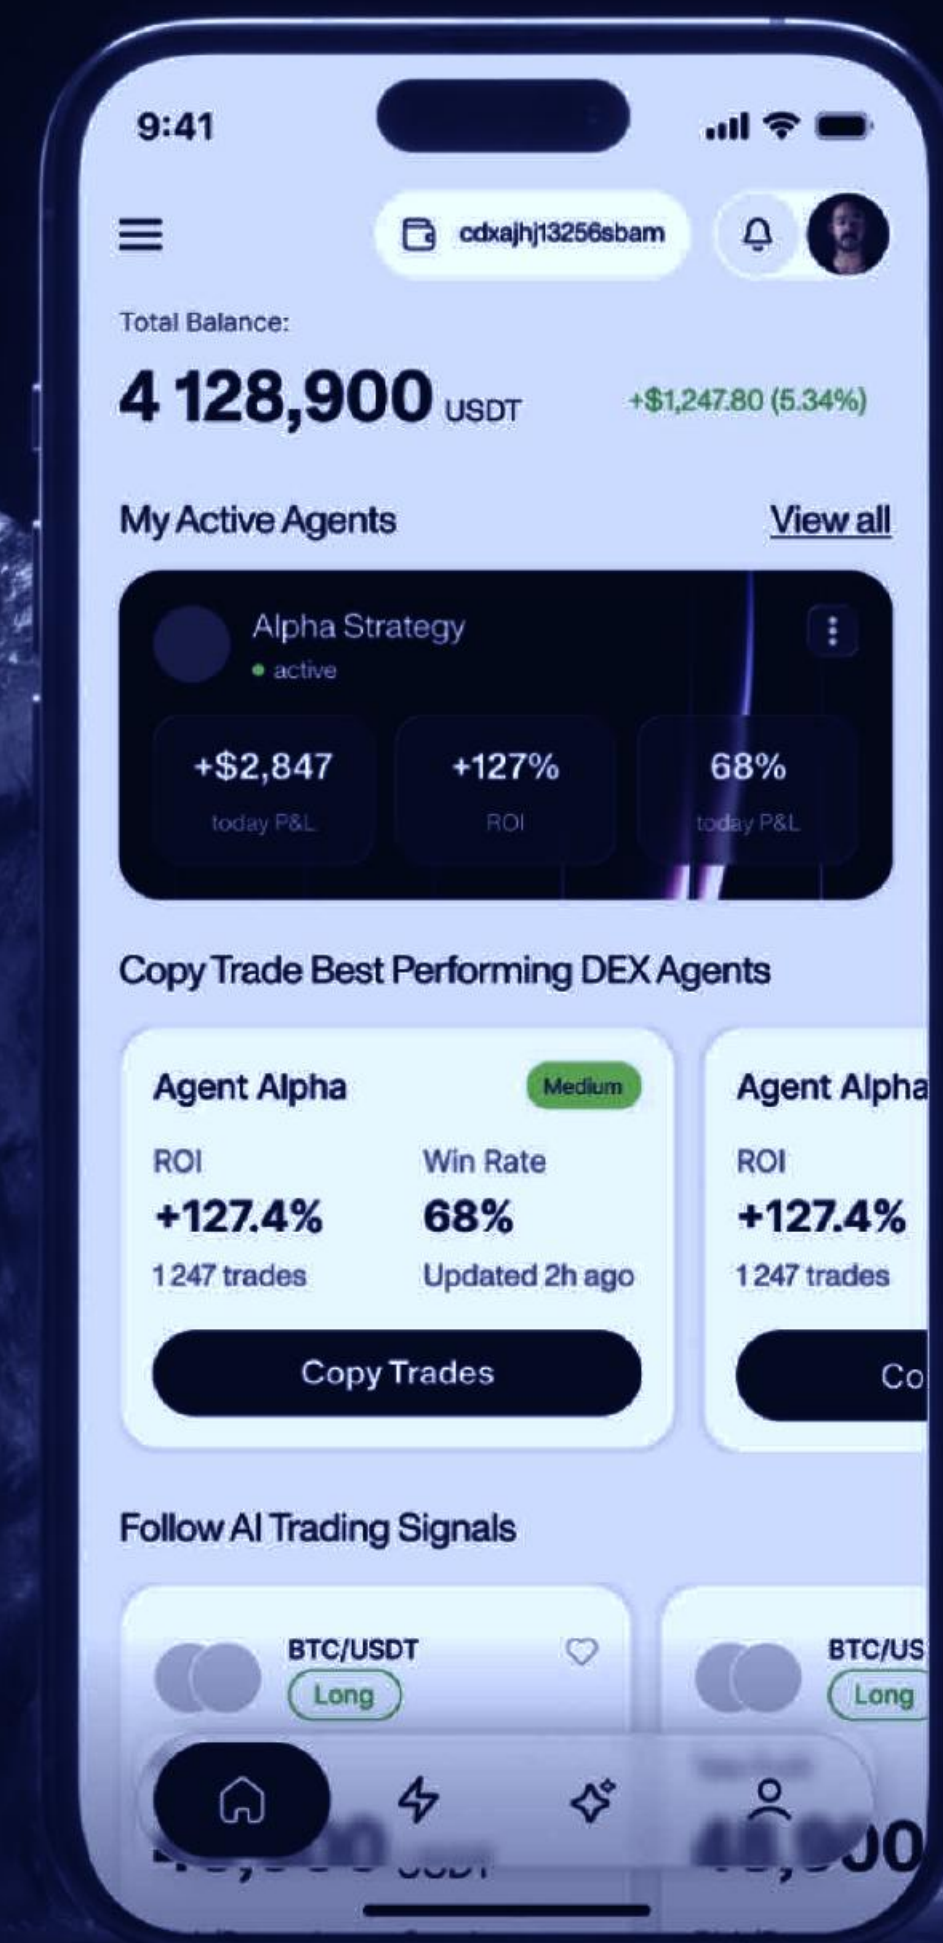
9:41

cdxajhj13256sbam

Total Balance:

4 128,900 USDT +$1,247.80 (5.34%)

My Active Agents View all

Alpha Strategy
active

+$2,847
today P&L

+127%
ROI

68%
today P&L

Copy Trade Best Performing DEX Agents

Agent Alpha Medium
ROI
+127.4%
1 247 trades
Win Rate
68%
Updated 2h ago
Copy Trades

Agent Alpha
ROI
+127.4%
1 247 trades
Co

Follow AI Trading Signals

BTC/USDT
Long

BTC/US
Long

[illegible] USDT

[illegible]00